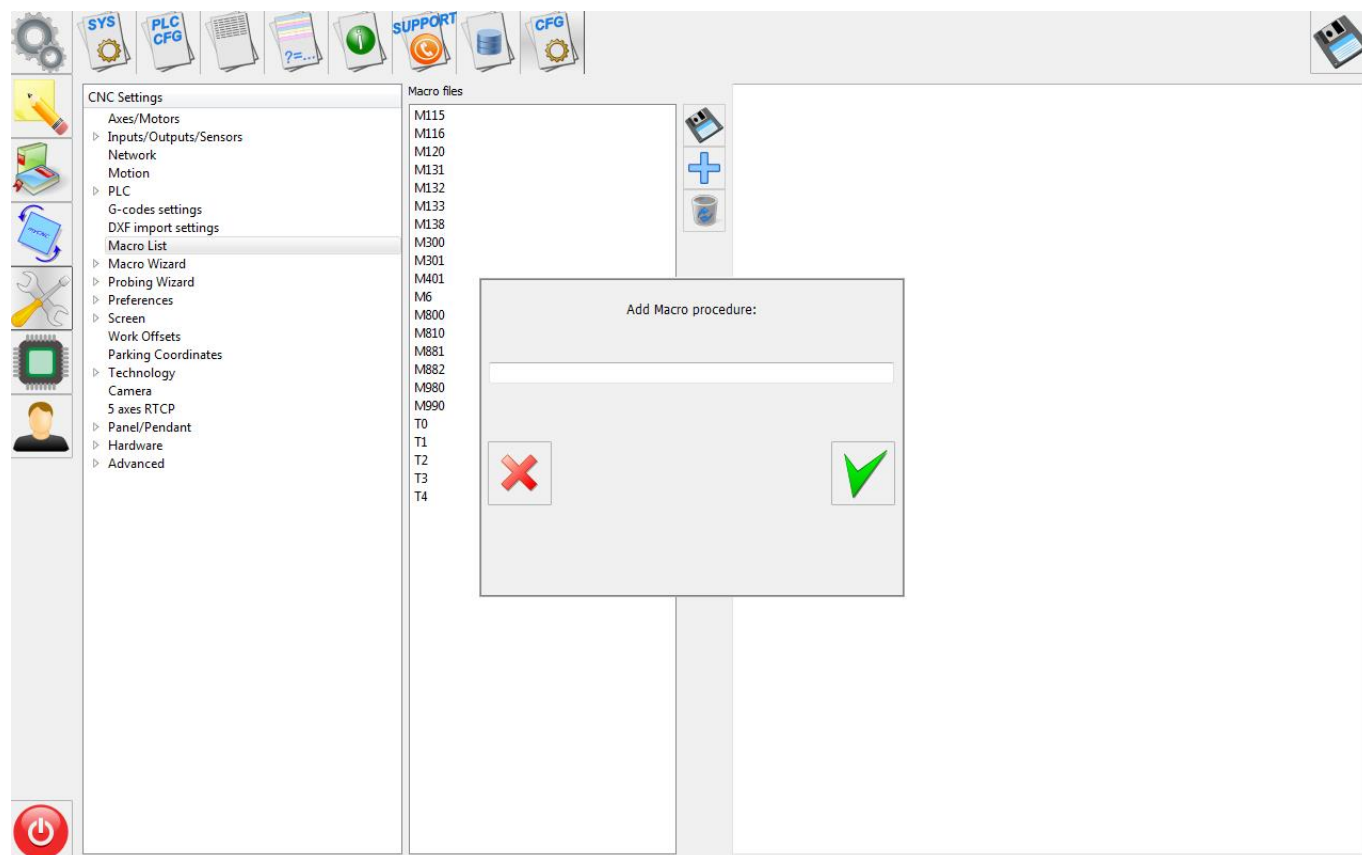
SYS
PLC CFG
?=...
SUPPORT
CFG

CNC Settings
Axes/Motors
Inputs/Outputs/Sensors
Network
Motion
PLC
G-codes settings
DXF import settings
Macro List
Macro Wizard
Probing Wizard
Preferences
Screen
Work Offsets
Parking Coordinates
Technology
Camera
5 axes RTCP
Panel/Pendant
Hardware
Advanced

Macro files
M115
M116
M120
M131
M132
M133
M138
M300
M301
M401
M6
M800
M810
M881
M882
M980
M990
T0
T1
T2
T3
T4

Add Macro procedure: